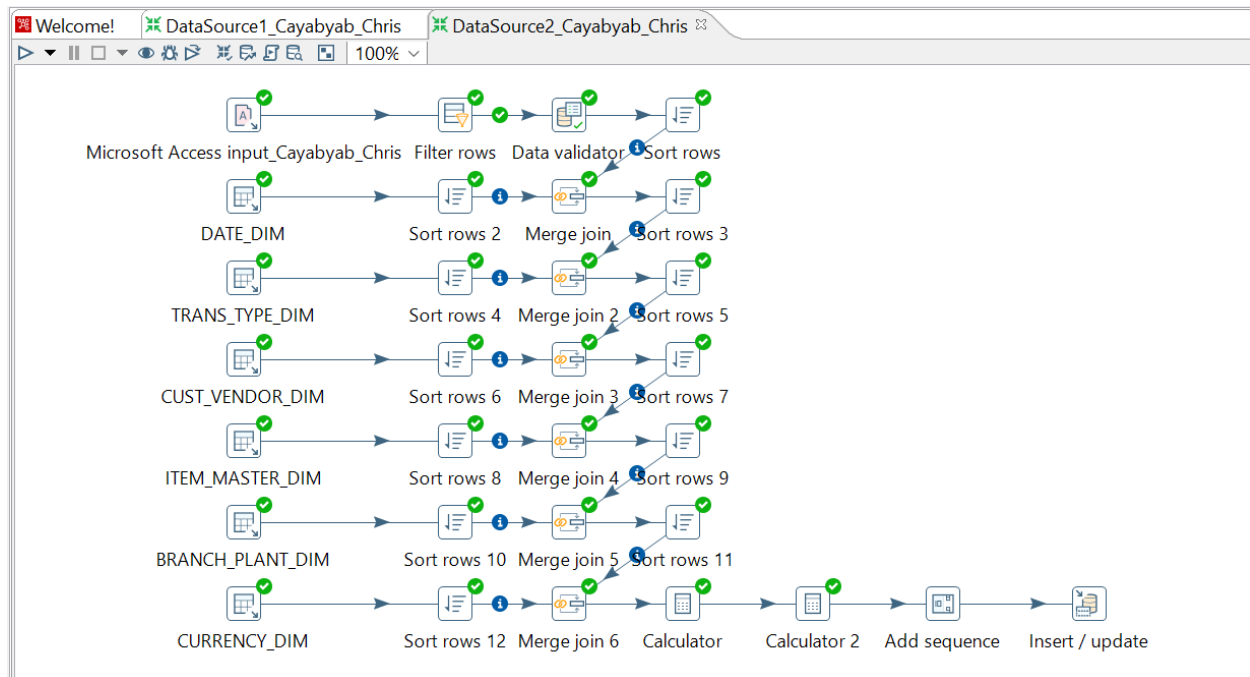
Welcome! DataSource1_Cayabyab_Chris DataSource2_Cayabyab_Chris

100%

Microsoft Access input_Cayabyab_Chris Filter rows Data validator Sort rows

DATE_DIM Sort rows 2 Merge join Sort rows 3

TRANS_TYPE_DIM Sort rows 4 Merge join 2 Sort rows 5

CUST_VENDOR_DIM Sort rows 6 Merge join 3 Sort rows 7

ITEM_MASTER_DIM Sort rows 8 Merge join 4 Sort rows 9

BRANCH_PLANT_DIM Sort rows 10 Merge join 5 Sort rows 11

CURRENCY_DIM Sort rows 12 Merge join 6 Calculator Calculator 2 Add sequence Insert / update